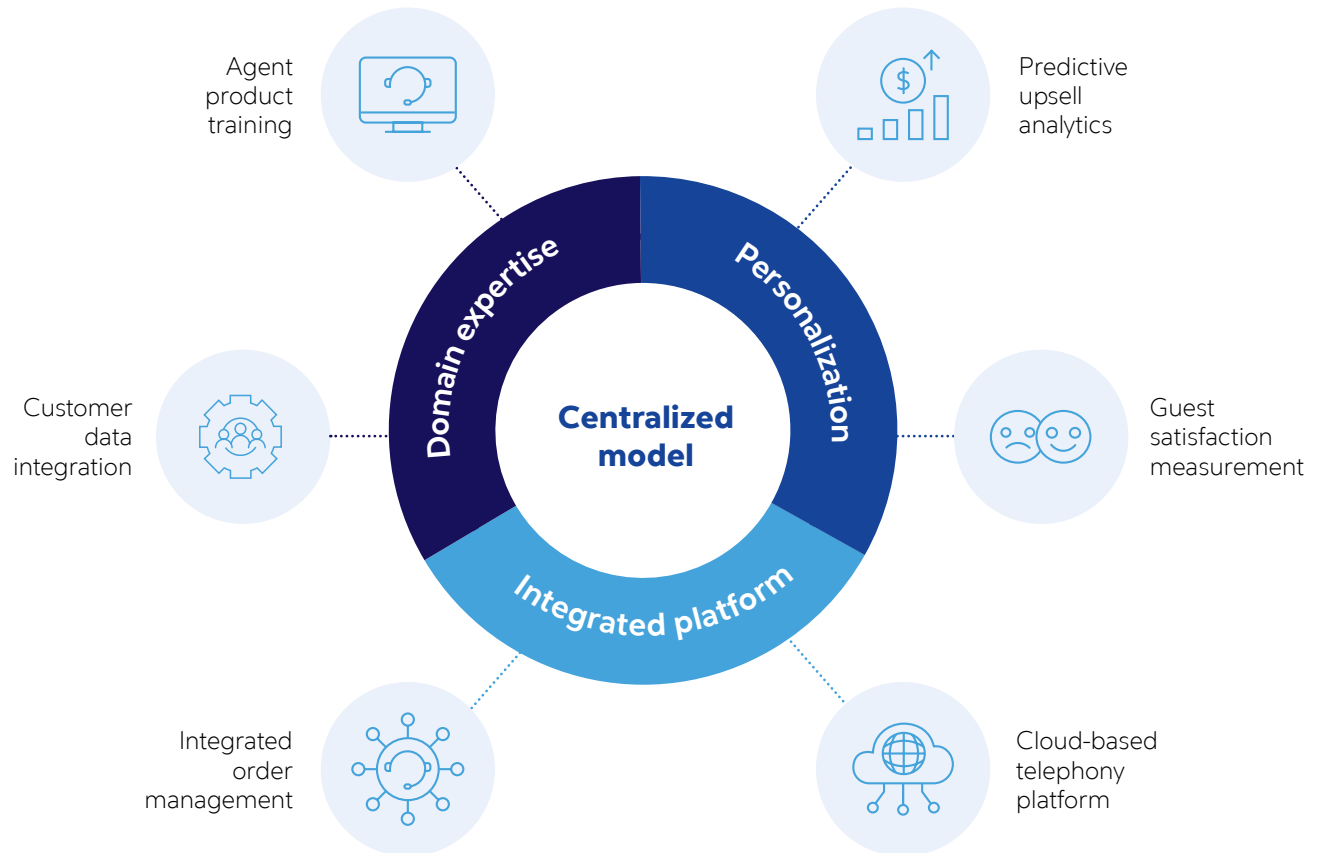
Agent product training

Predictive upsell analytics

Domain expertise

Personalization

Customer data integration

Centralized model

Guest satisfaction measurement

Integrated platform

Integrated order management

Cloud-based telephony platform